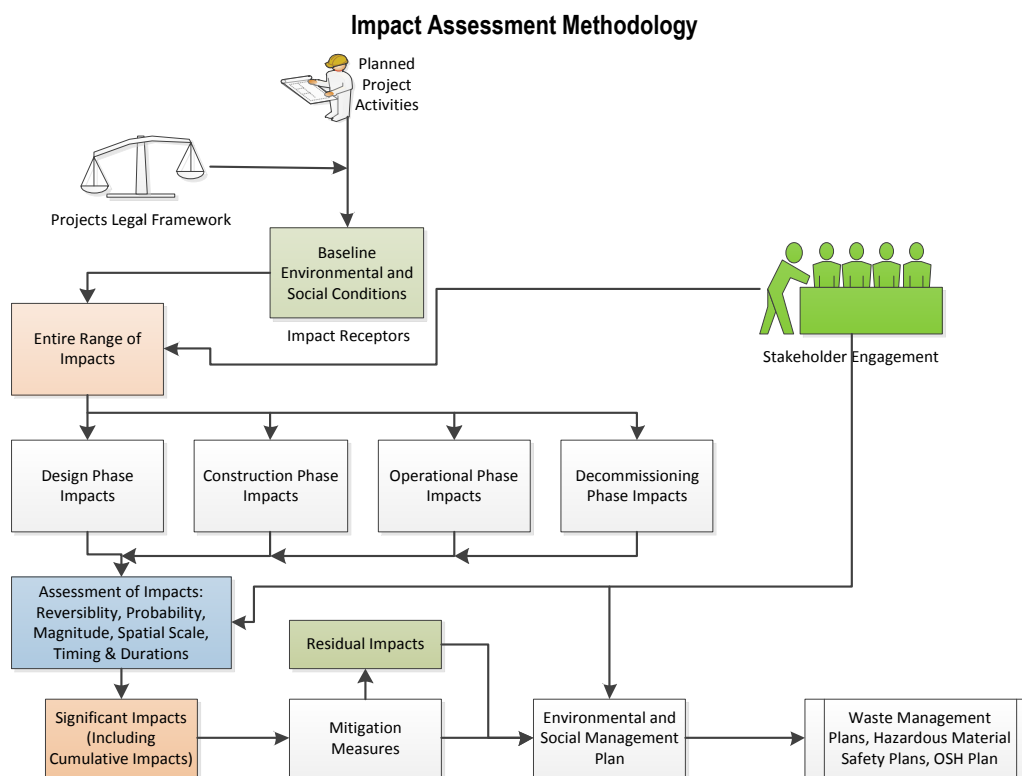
Impact Assessment Methodology

Planned Project Activities

Projects Legal Framework

Baseline Environmental and Social Conditions

Impact Receptors

Stakeholder Engagement

Entire Range of Impacts

Design Phase Impacts

Construction Phase Impacts

Operational Phase Impacts

Decommissioning Phase Impacts

Assessment of Impacts: Reversiblity, Probability, Magnitude, Spatial Scale, Timing & Durations

Residual Impacts

Significant Impacts (Including Cumulative Impacts)

Mitigation Measures

Environmental and Social Management Plan

Waste Management Plans, Hazardous Material Safety Plans, OSH Plan